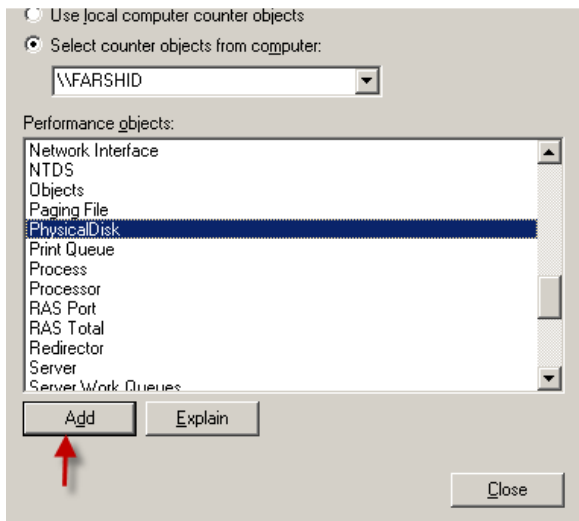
Use local computer counter objects

Select counter objects from computer:

\\FARSHID

Performance objects:

Network Interface
NTDS
Objects
Paging File
PhysicalDisk
Print Queue
Process
Processor
RAS Port
RAS Total
Redirector
Server
Server Work Queues

Add

Explain

Close